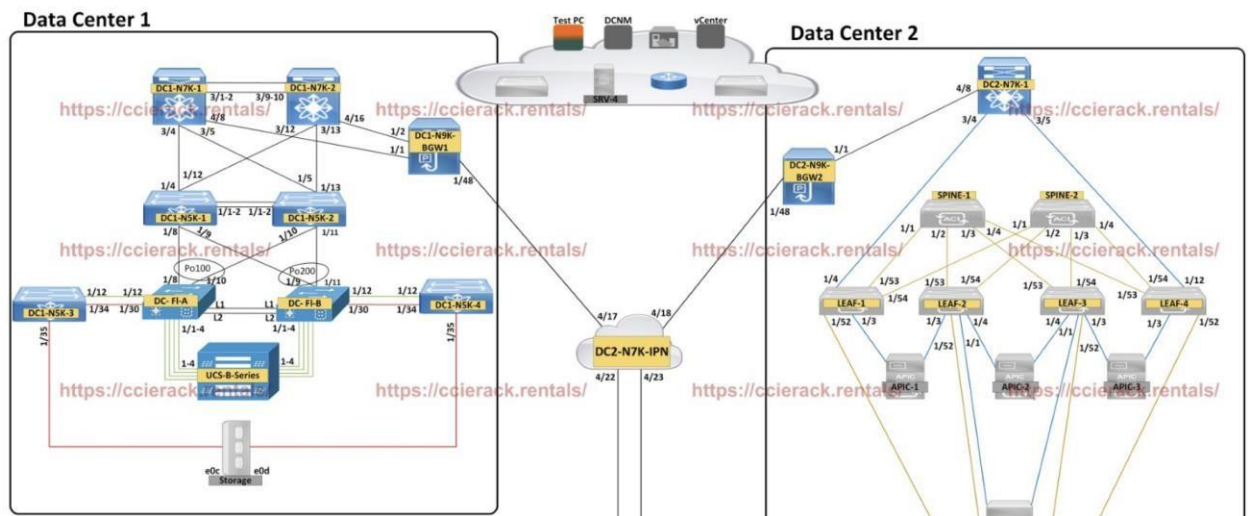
Data Center 1

Test PC DCNM vCenter

SRV-4

Data Center 2

DC1-N7K-1 3/1-2 DC1-N7K-2 3/9-10

https://ccierack.rentals/ https://ccierack.rentals/ https://ccierack.rentals/

4/8 3/12 3/13 4/16 3/4 3/5

1/2 DC1-N9K-BGW1 1/1

1/12 1/4 1/5 1/13

DC1-N5K-1 1/1-2 1/1-2 DC1-N5K-2

1/8 1/9 1/10 1/11

1/48

https://ccierack.rentals/ https://ccierack.rentals/

Po100 Po200

1/8 1/10 1/9 1/11

1/12 1/12 1/12 1/12

DC1-N5K-3 1/34 1/30 DC- FI-A L1 L2 L1 L2 DC- FI-B 1/30 1/34 DC1-N5K-4

1/1-4 1/1-4

1/35 1/35

1-4 UCS-B-Series 1-4

https://ccierack.rentals/ https://ccierack.rentals/

e0c e0d Storage

4/17 4/18

DC2-N7K-IPN

4/22 4/23

4/8 DC2-N7K-1 3/4 3/5

https://ccierack.rentals/

1/1 DC2-N9K-BGW2

1/48

SPINE-1 SPINE-2

1/1 1/2 1/3 1/4 1/1 1/2 1/3 1/4

https://ccierack.rentals/

1/4 1/53 1/53 1/54 1/53 1/54 1/54 1/12 1/54 1/53

LEAF-1 LEAF-2 LEAF-3 LEAF-4

1/52 1/3 1/3 1/4 1/4 1/3 1/3 1/52

1/52 1/1 1/1 1/52

APIC-1 APIC-2 APIC-3

https://ccierack.rentals/ https://ccierack.rentals/